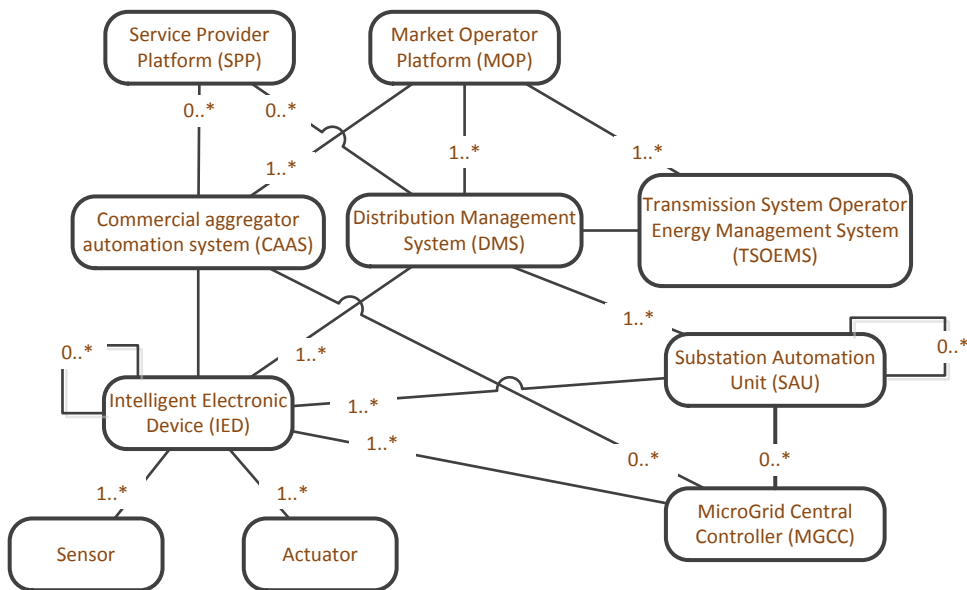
Service Provider Platform (SPP)

Market Operator Platform (MOP)

0..*

0..*

1..*

1..*

1..*

Commercial aggregator automation system (CAAS)

Distribution Management System (DMS)

Transmission System Operator Energy Management System (TSOEMS)

1..*

0..*

Substation Automation Unit (SAU)

0..*

1..*

Intelligent Electronic Device (IED)

1..*

1..*

0..*

0..*

1..*

1..*

Sensor

Actuator

MicroGrid Central Controller (MGCC)